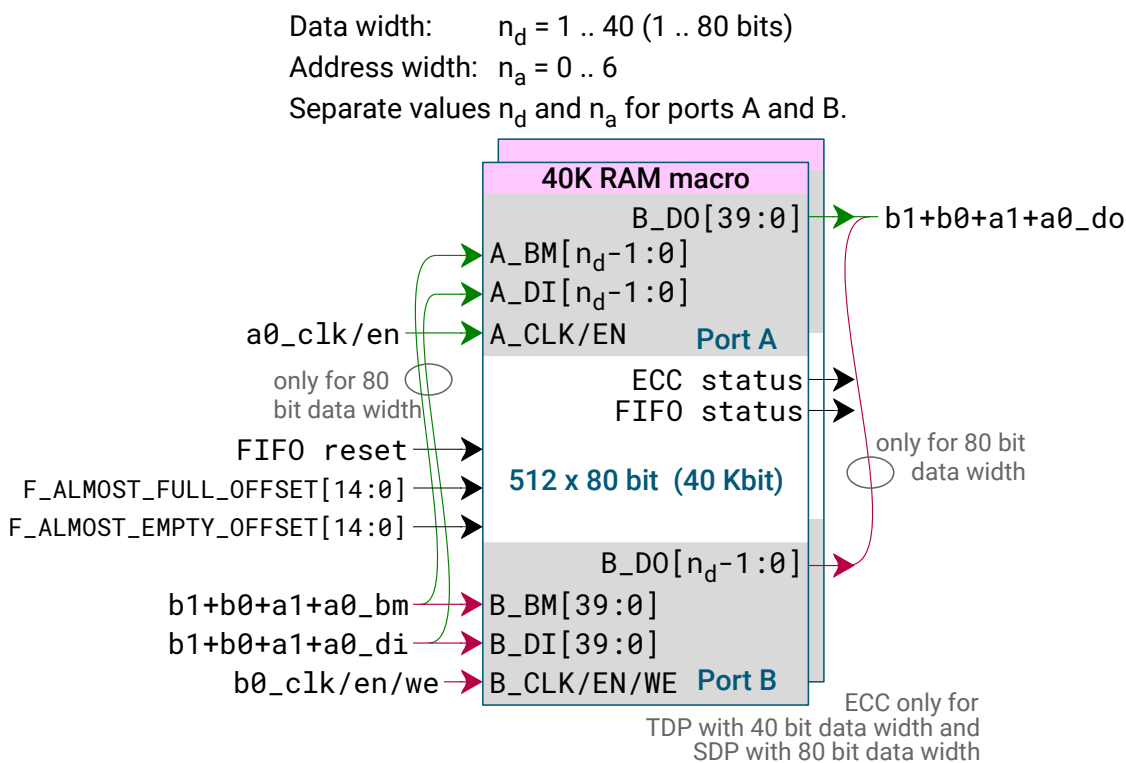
Data width: $n_d$ = 1 .. 40 (1 .. 80 bits)
Address width: $n_a$ = 0 .. 6
Separate values $n_d$ and $n_a$ for ports A and B.

40K RAM macro

B_DO[39:0]
b1+b0+a1+a0_do
A_BM[$n_d$-1:0]
A_DI[$n_d$-1:0]
a0_clk/en
A_CLK/EN
Port A
only for 80 bit data width
ECC status
FIFO status
only for 80 bit data width
FIFO reset
512 x 80 bit (40 Kbit)
F_ALMOST_FULL_OFFSET[14:0]
F_ALMOST_EMPTY_OFFSET[14:0]
B_DO[$n_d$-1:0]
b1+b0+a1+a0_bm
B_BM[39:0]
b1+b0+a1+a0_di
B_DI[39:0]
b0_clk/en/we
B_CLK/EN/WE
Port B
ECC only for TDP with 40 bit data width and SDP with 80 bit data width